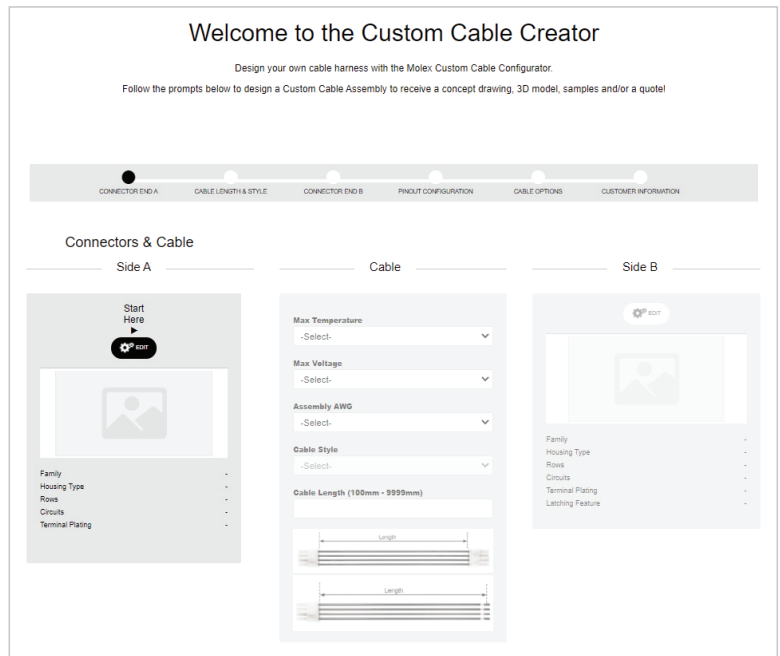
Welcome to the Custom Cable Creator

Design your own cable harness with the Molex Custom Cable Configurator.

Follow the prompts below to design a Custom Cable Assembly to receive a concept drawing, 3D model, samples and/or a quote!

CONNECTOR END A
CABLE LENGTH & STYLE
CONNECTOR END B
PINOUT CONFIGURATION
CABLE OPTIONS
CUSTOMER INFORMATION

Connectors & Cable

Side A

Start Here
▶
EDIT

| | |
|---|---|
| Family | - |
| Housing Type | - |
| Rows | - |
| Circuits | - |
| Terminal Plating | - |

Cable

Max Temperature
-Select-
Max Voltage
-Select-
Assembly AWG
-Select-
Cable Style
-Select-
Cable Length (100mm - 9999mm)

Length

Length

Side B

EDIT

| | |
|---|---|
| Family | - |
| Housing Type | - |
| Rows | - |
| Circuits | - |
| Terminal Plating | - |
| Latching Feature | - |